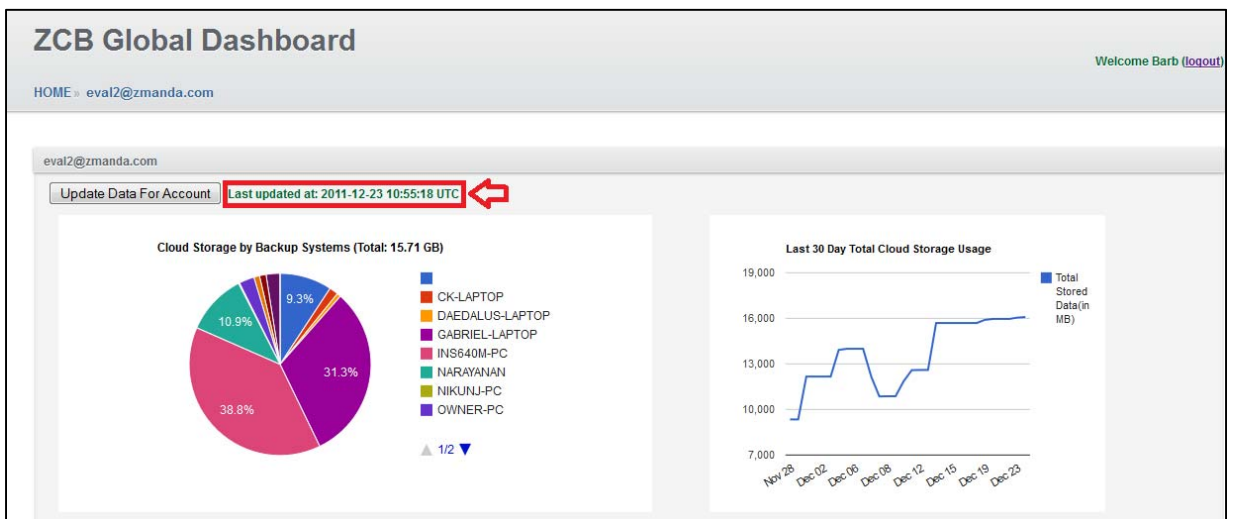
ZCB Global Dashboard

Welcome Barb (logout)

HOME » eval2@zmanda.com

eval2@zmanda.com

Update Data For Account

Last updated at: 2011-12-23 10:55:18 UTC

Cloud Storage by Backup Systems (Total: 15.71 GB)

9.3%

10.9%

31.3%

38.8%

CK-LAPTOP
DAEDALUS-LAPTOP
GABRIEL-LAPTOP
INS640M-PC
NARAYANAN
NIKUNJ-PC
OWNER-PC

1/2

Last 30 Day Total Cloud Storage Usage

19,000
16,000
13,000
10,000
7,000

Total Stored Data(in MB)

Nov 28
Dec 02
Dec 06
Dec 08
Dec 12
Dec 15
Dec 19
Dec 23